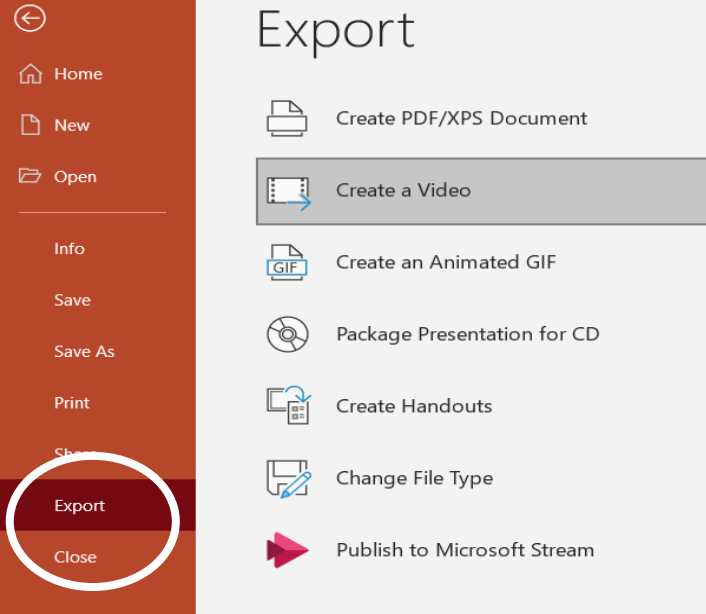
Home
New
Open
Info
Save
Save As
Print
Share
Export
Close

Export

Create PDF/XPS Document
Create a Video
GIF
Create an Animated GIF
Package Presentation for CD
Create Handouts
Change File Type
Publish to Microsoft Stream